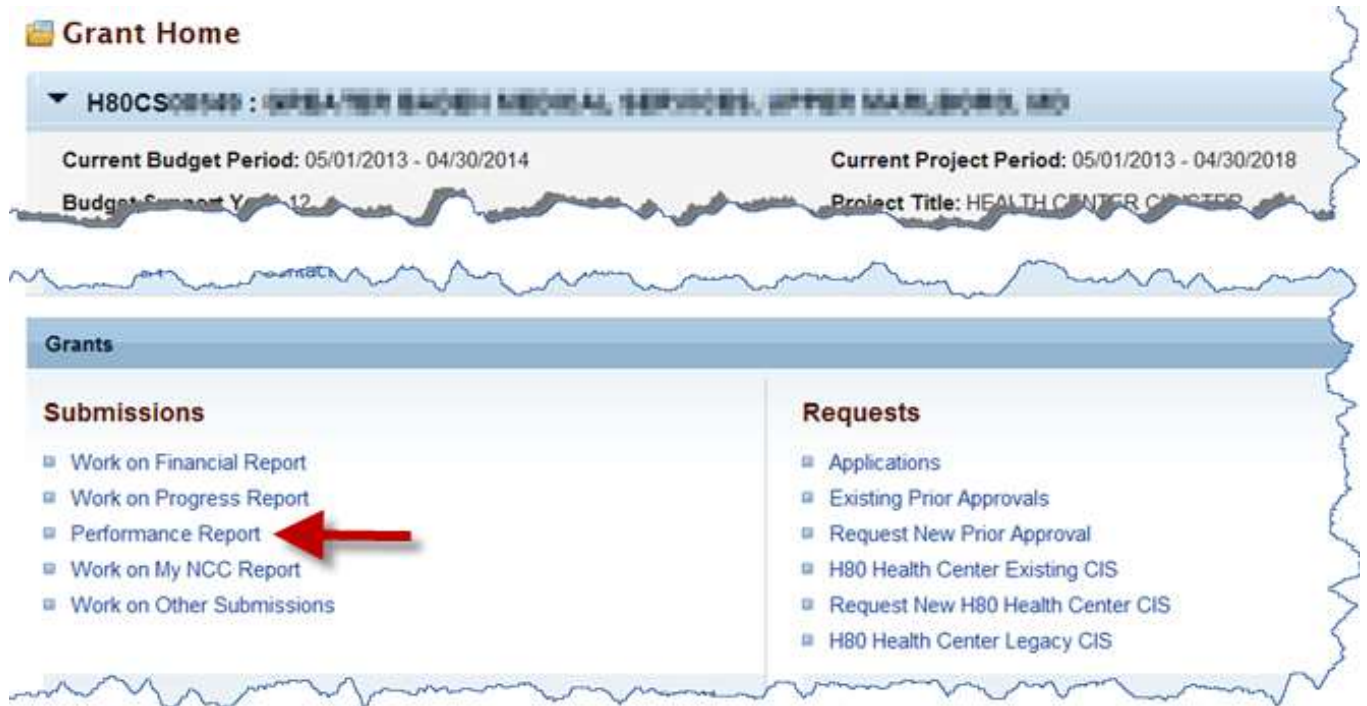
Grant Home

H80CS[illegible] : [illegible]

Current Budget Period: 05/01/2013 - 04/30/2014

Current Project Period: 05/01/2013 - 04/30/2018

Budget Support Y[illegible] 12

Project Title: HEALTH CENTER C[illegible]

Grants

Submissions

Work on Financial Report
Work on Progress Report
Performance Report
Work on My NCC Report
Work on Other Submissions

Requests

Applications
Existing Prior Approvals
Request New Prior Approval
H80 Health Center Existing CIS
Request New H80 Health Center CIS
H80 Health Center Legacy CIS